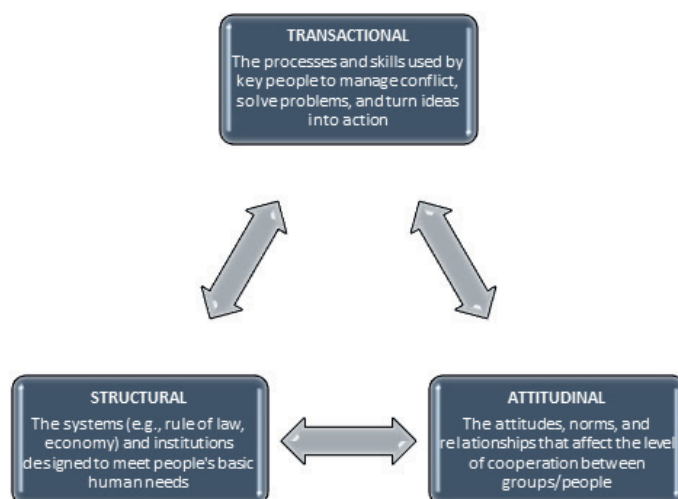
TRANSACTIONAL
The processes and skills used by key people to manage conflict, solve problems, and turn ideas into action

STRUCTURAL
The systems (e.g., rule of law, economy) and institutions designed to meet people's basic human needs

ATTITUDINAL
The attitudes, norms, and relationships that affect the level of cooperation between groups/people